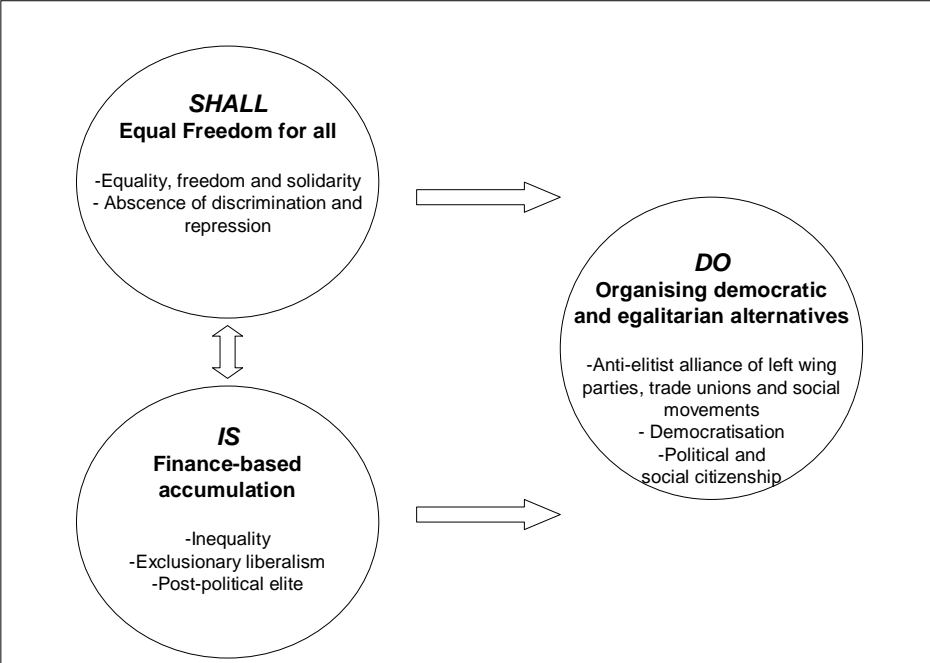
*SHALL*
**Equal Freedom for all**

-Equality, freedom and solidarity
- Abscence of discrimination and repression

*DO*
**Organising democratic and egalitarian alternatives**

-Anti-elitist alliance of left wing parties, trade unions and social movements
- Democratisation
-Political and social citizenship

*IS*
**Finance-based accumulation**

-Inequality
-Exclusionary liberalism
-Post-political elite